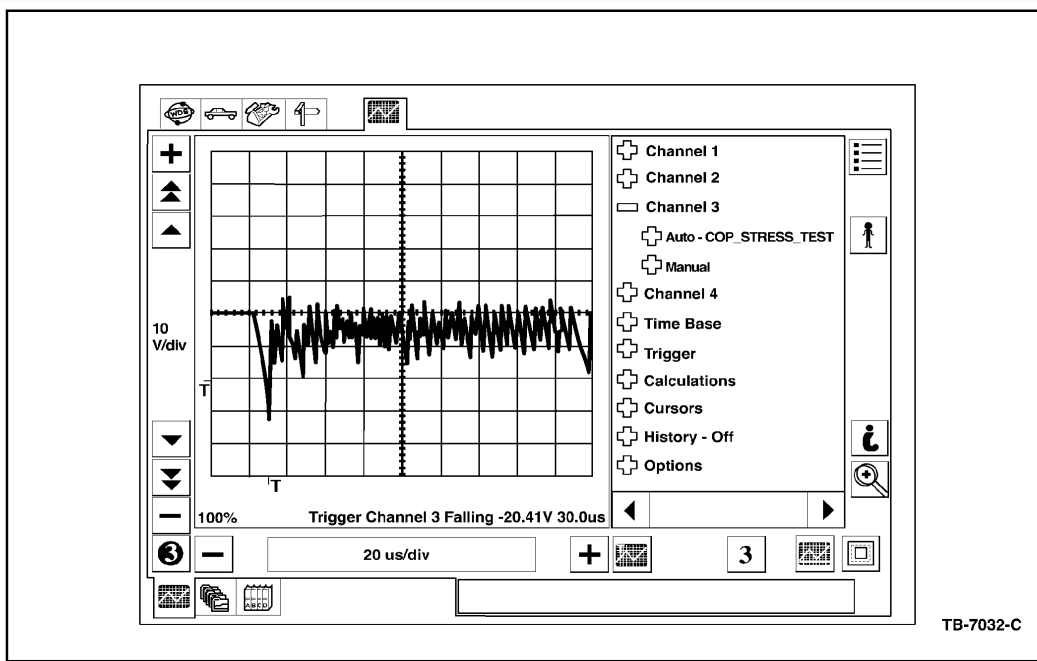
WDS

+

10
V/div

T

T

−

3

100%

Trigger Channel 3 Falling -20.41V 30.0us

Channel 1
Channel 2
Channel 3
Auto - COP_STRESS_TEST
Manual
Channel 4
Time Base
Trigger
Calculations
Cursors
History - Off
Options

−

20 us/div

+

3

ABCD

TB-7032-C